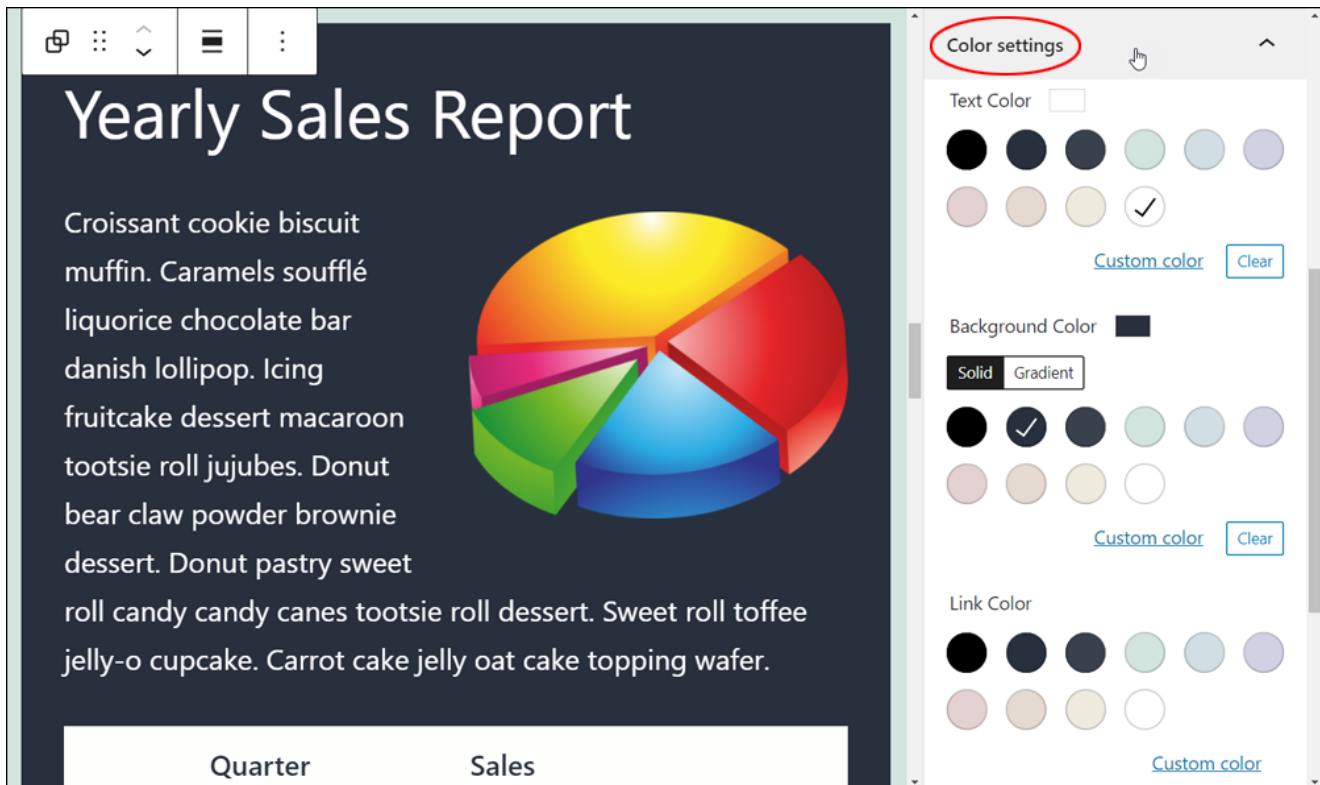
Yearly Sales Report

Croissant cookie biscuit muffin. Caramels soufflé liquorice chocolate bar danish lollipop. Icing fruitcake dessert macaroon tootsie roll jujubes. Donut bear claw powder brownie dessert. Donut pastry sweet roll candy candy canes tootsie roll dessert. Sweet roll toffee jelly-o cupcake. Carrot cake jelly oat cake topping wafer.

| Quarter | Sales |
|---|---|

Color settings

Text Color

Custom color Clear

Background Color

Solid Gradient

Custom color Clear

Link Color

Custom color